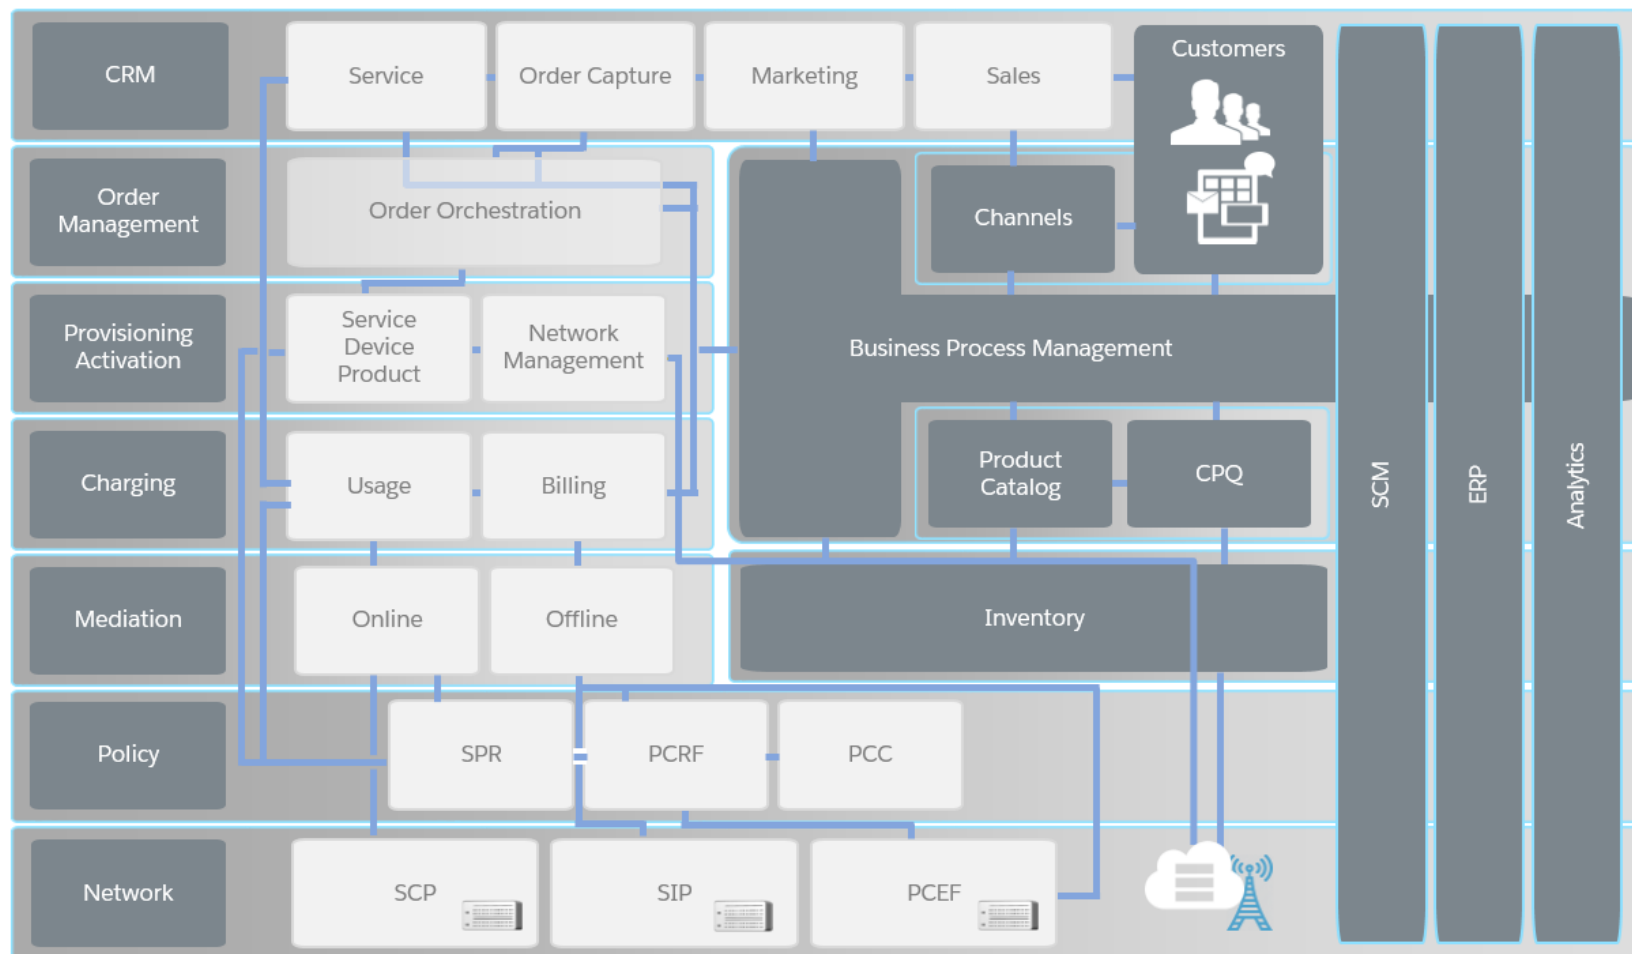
CRM

Service

Order Capture

Marketing

Sales

Customers

Order Management

Order Orchestration

Channels

Provisioning Activation

Service Device Product

Network Management

Business Process Management

Charging

Usage

Billing

Product Catalog

CPQ

Mediation

Online

Offline

Inventory

Policy

SPR

PCRF

PCC

Network

SCP

SIP

PCEF

SCM

ERP

Analytics